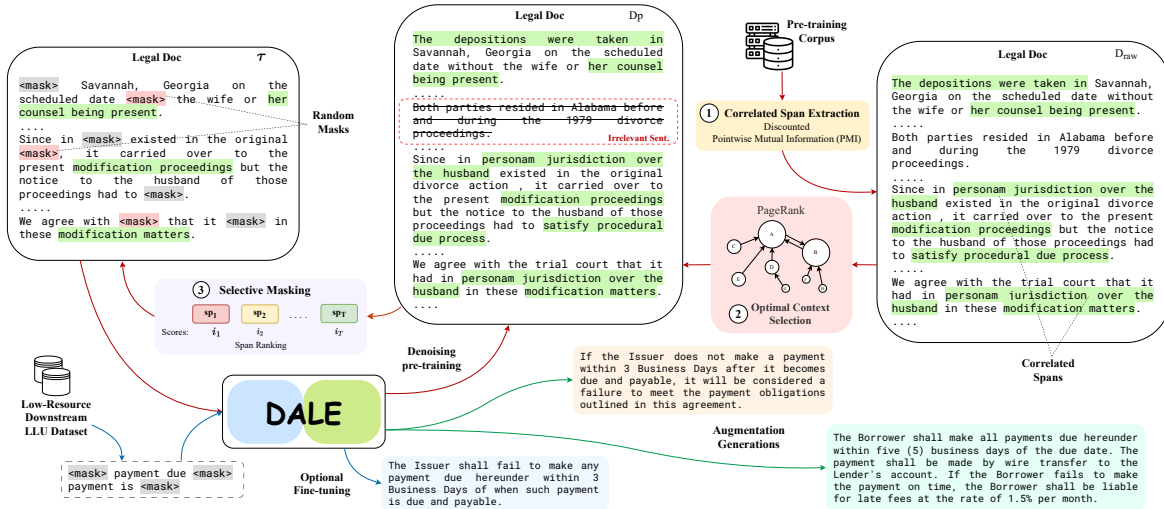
Legal Doc $\mathcal{T}$

<mask> Savannah, Georgia on the scheduled date <mask> the wife or her counsel being present.
....
Since in <mask> existed in the original <mask>, it carried over to the present modification proceedings but the notice to the husband of those proceedings had to <mask>.
.....
We agree with <mask> that it <mask> in these modification matters.

Random Masks

Legal Doc Dp

The depositions were taken in Savannah, Georgia on the scheduled date without the wife or her counsel being present.
....
Both parties resided in Alabama before and during the 1979 divorce proceedings.
Irrelevant Sent.
....
Since in personam jurisdiction over the husband existed in the original divorce action , it carried over to the present modification proceedings but the notice to the husband of those proceedings had to satisfy procedural due process.
.....
We agree with the trial court that it had in personam jurisdiction over the husband in these modification matters.
....

Pre-training Corpus

1 Correlated Span Extraction
Discounted Pointwise Mutual Information (PMI)

Legal Doc Draw

The depositions were taken in Savannah, Georgia on the scheduled date without the wife or her counsel being present.
....
Both parties resided in Alabama before and during the 1979 divorce proceedings.
....
Since in personam jurisdiction over the husband existed in the original divorce action , it carried over to the present modification proceedings but the notice to the husband of those proceedings had to satisfy procedural due process.
.....
We agree with the trial court that it had in personam jurisdiction over the husband in these modification matters.
....

PageRank
A B C D E

2 Optimal Context Selection

Correlated Spans

3 Selective Masking
$sp_1$ $sp_2$ .... $sp_T$
Scores: $i_1$ $i_2$ $i_T$
Span Ranking

Denoising pre-training

Low-Resource Downstream LLU Dataset

DALE

<mask> payment due <mask> payment is <mask>

Optional Fine-tuning

The Issuer shall fail to make any payment due hereunder within 3 Business Days of when such payment is due and payable.

If the Issuer does not make a payment within 3 Business Days after it becomes due and payable, it will be considered a failure to meet the payment obligations outlined in this agreement.

Augmentation Generations

The Borrower shall make all payments due hereunder within five (5) business days of the due date. The payment shall be made by wire transfer to the Lender's account. If the Borrower fails to make the payment on time, the Borrower shall be liable for late fees at the rate of 1.5% per month.